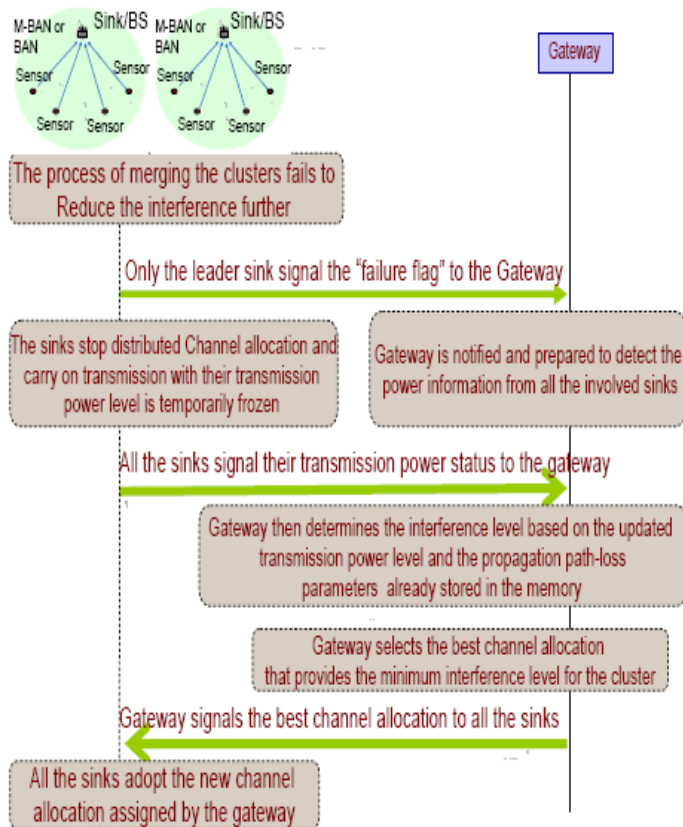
M-BAN or BAN

Sink/BS

Sensor

Sensor

Sensor

Sensor

M-BAN or BAN

Sink/BS

Sensor

Sensor

Sensor

Sensor

Gateway

The process of merging the clusters fails to Reduce the interference further

Only the leader sink signal the "failure flag" to the Gateway

The sinks stop distributed Channel allocation and carry on transmission with their transmission power level is temporarily frozen

Gateway is notified and prepared to detect the power information from all the involved sinks

All the sinks signal their transmission power status to the gateway

Gateway then determines the interference level based on the updated transmission power level and the propagation path-loss parameters already stored in the memory

Gateway selects the best channel allocation that provides the minimum interference level for the cluster

Gateway signals the best channel allocation to all the sinks

All the sinks adopt the new channel allocation assigned by the gateway